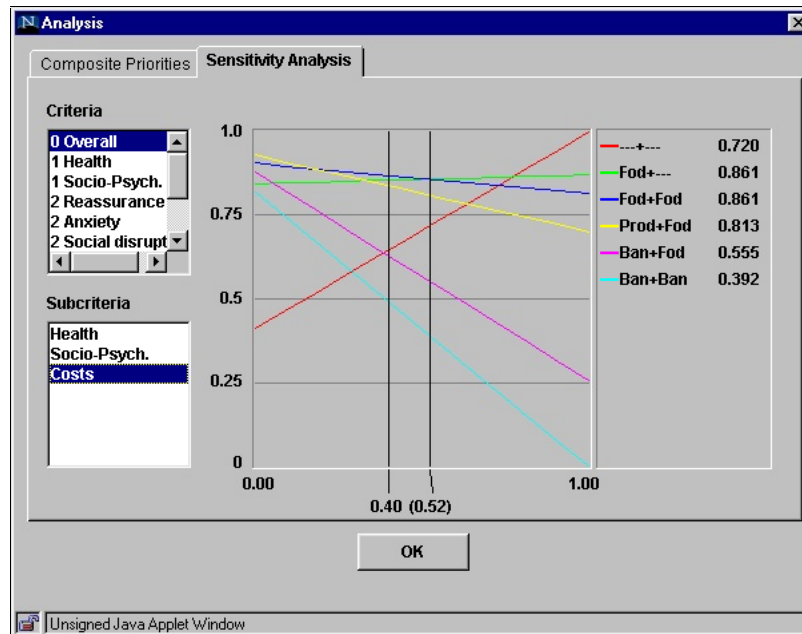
Analysis

Composite Priorities | Sensitivity Analysis

Criteria
0 Overall
1 Health
1 Socio-Psych.
2 Reassurance
2 Anxiety
2 Social disrupt

Subcriteria
Health
Socio-Psych.
Costs

1.0
0.75
0.5
0.25
0
0.00
1.00
0.40 (0.52)

---+--- 0.720
Fod+--- 0.861
Fod+Fod 0.861
Prod+Fod 0.813
Ban+Fod 0.555
Ban+Ban 0.392

OK

Unsigned Java Applet Window